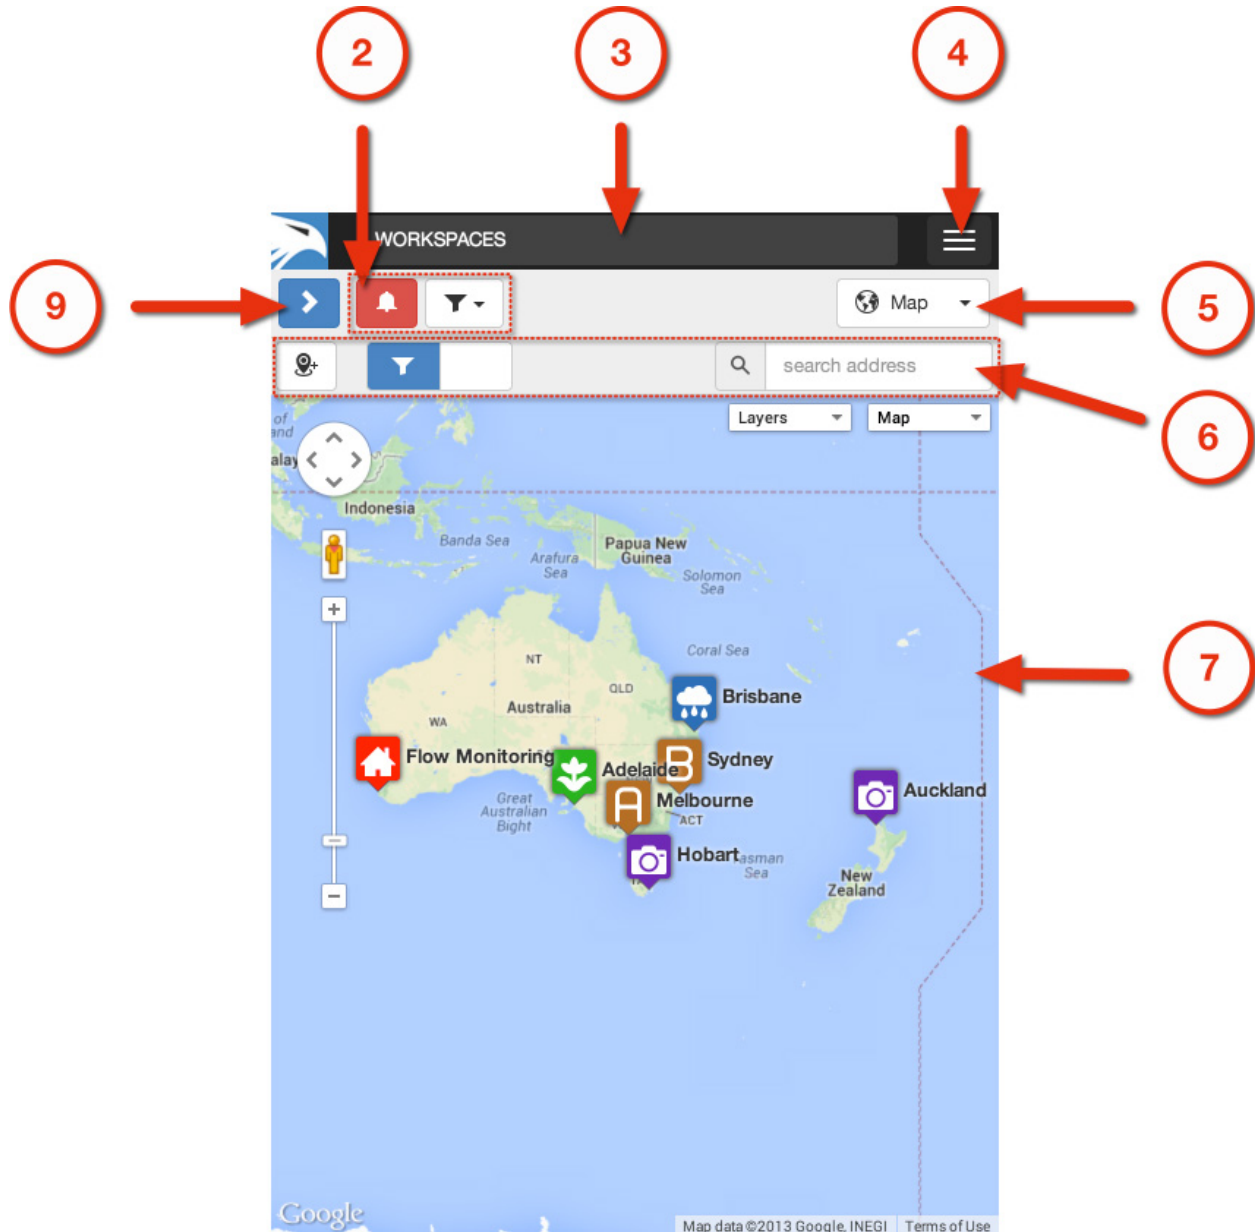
2

3

4

9

5

6

7

WORKSPACES

Map

search address

Layers

Map

of
and

alay

Indonesia

Banda Sea

Arafura Sea

Papua New Guinea

Solomon Sea

Coral Sea

NT

QLD

Australia

WA

Brisbane

Flow Monitoring

Adelaide

Sydney

Melbourne

ACT

Auckland

Great Australian Bight

Hobart

Tasman Sea

New Zealand

Google

Map data ©2013 Google, INEGI

Terms of Use